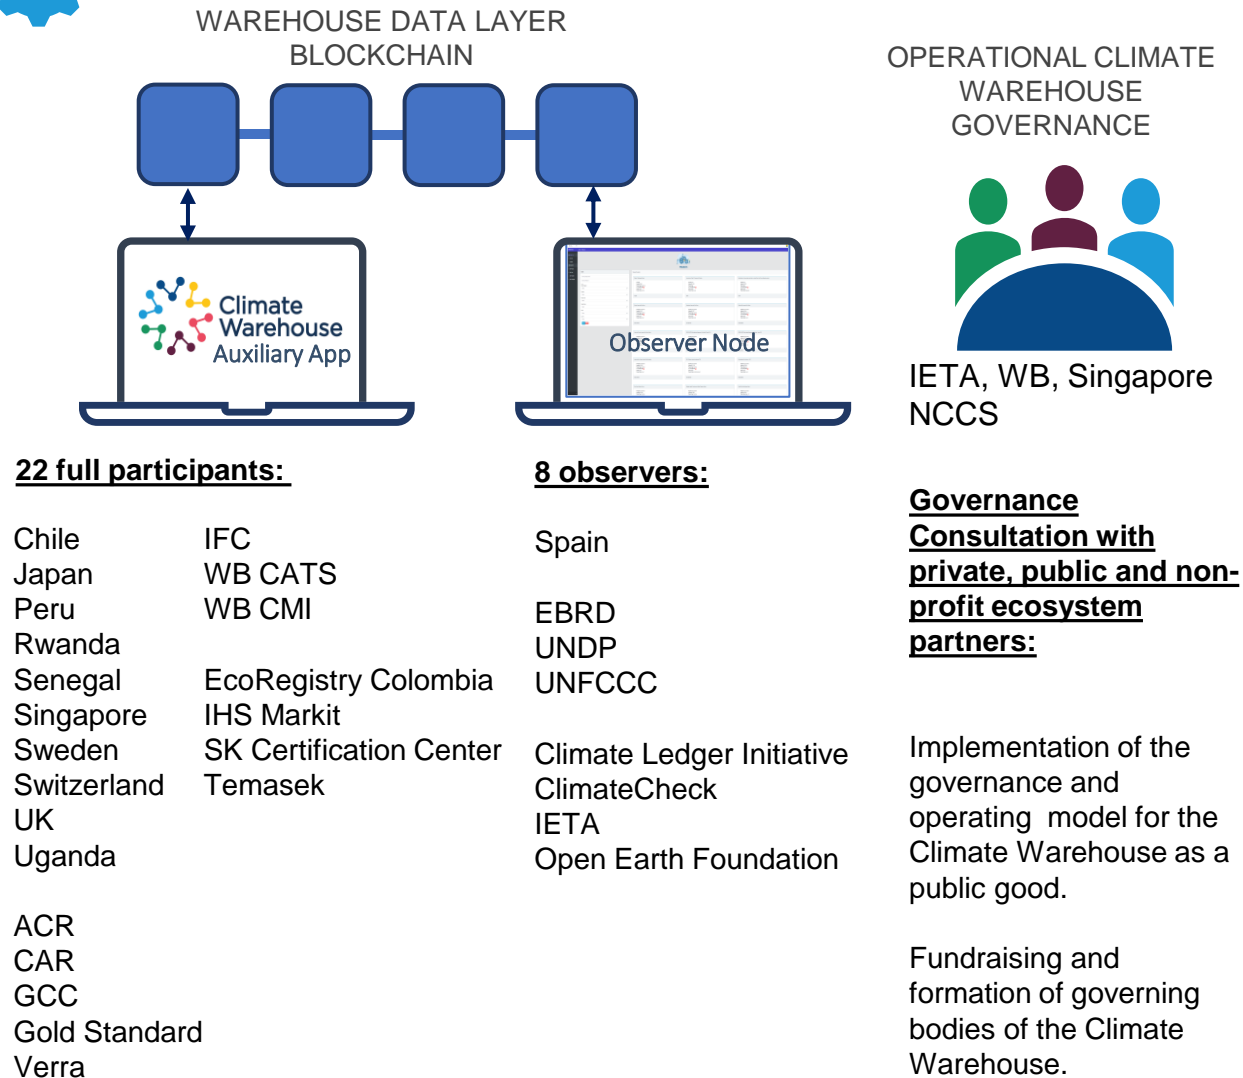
WAREHOUSE DATA LAYER
BLOCKCHAIN

OPERATIONAL CLIMATE WAREHOUSE GOVERNANCE

Climate Warehouse Auxiliary App

Observer Node

IETA, WB, Singapore NCCS

22 full participants:

Chile
Japan
Peru
Rwanda
Senegal
Singapore
Sweden
Switzerland
UK
Uganda

ACR
CAR
GCC
Gold Standard
Verra

IFC
WB CATS
WB CMI

EcoRegistry Colombia
IHS Markit
SK Certification Center
Temasek

8 observers:

Spain

EBRD
UNDP
UNFCCC

Climate Ledger Initiative
ClimateCheck
IETA
Open Earth Foundation

Governance Consultation with private, public and non-profit ecosystem partners:

Implementation of the governance and operating model for the Climate Warehouse as a public good.

Fundraising and formation of governing bodies of the Climate Warehouse.